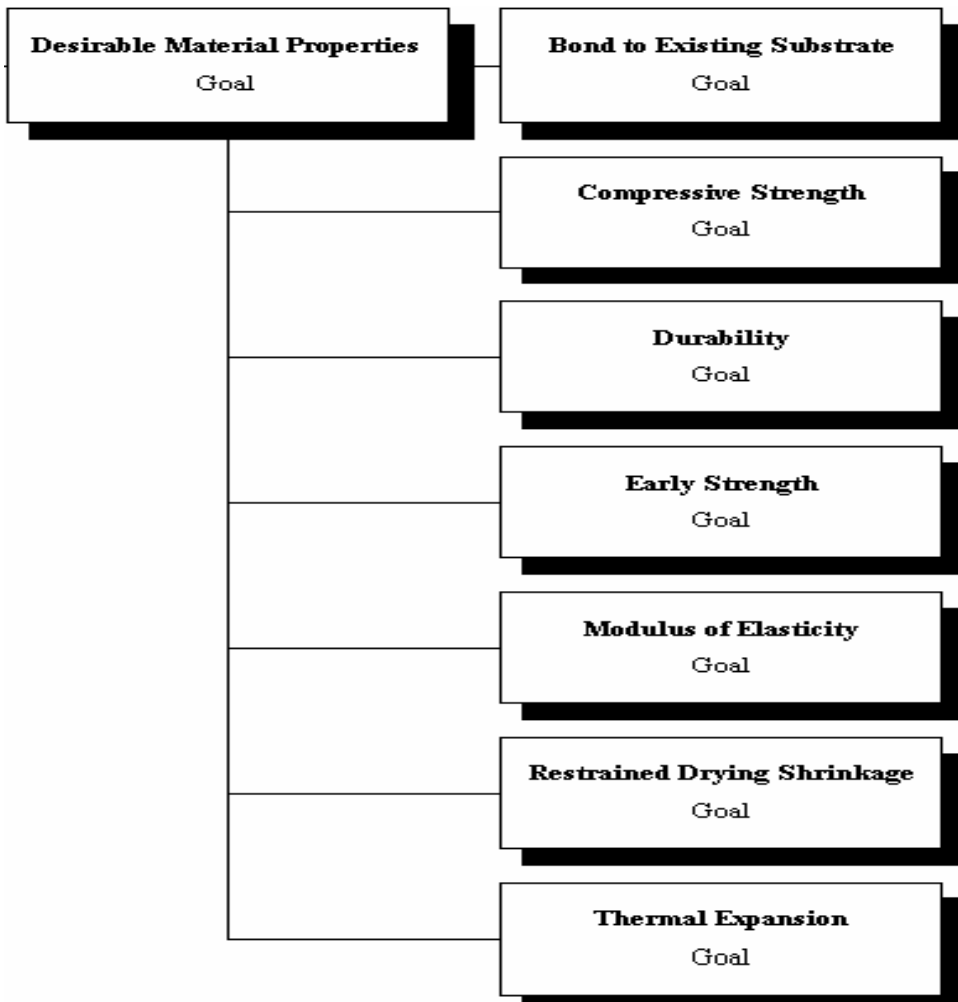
Desirable Material Properties
Goal

Bond to Existing Substrate
Goal

Compressive Strength
Goal

Durability
Goal

Early Strength
Goal

Modulus of Elasticity
Goal

Restrained Drying Shrinkage
Goal

Thermal Expansion
Goal